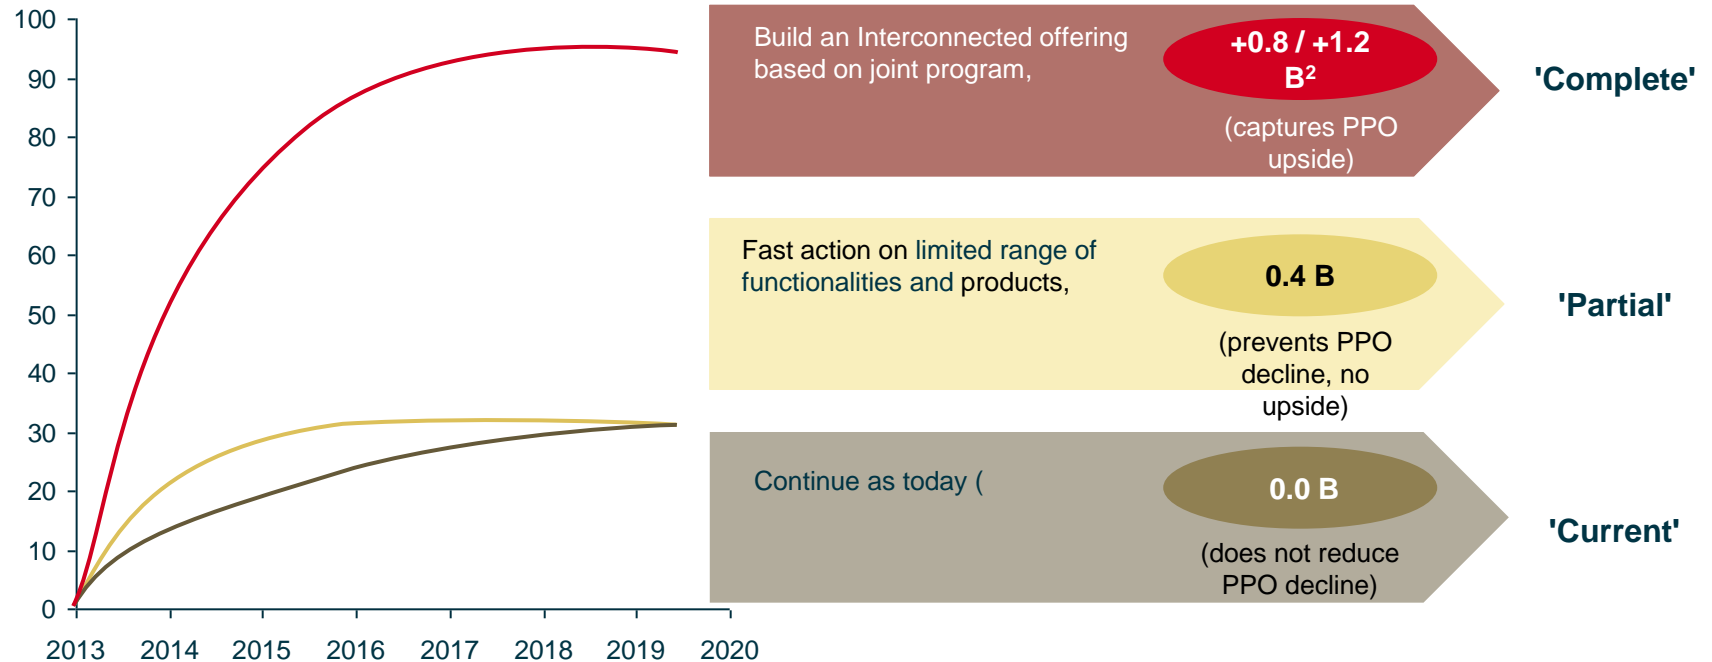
100
90
80
70
60
50
40
30
20
10
0

2013 2014 2015 2016 2017 2018 2019 2020

Build an Interconnected offering based on joint program,

+0.8 / +1.2 B²

(captures PPO upside)

'Complete'

Fast action on limited range of functionalities and products,

0.4 B

(prevents PPO decline, no upside)

'Partial'

Continue as today (

0.0 B

(does not reduce PPO decline)

'Current'